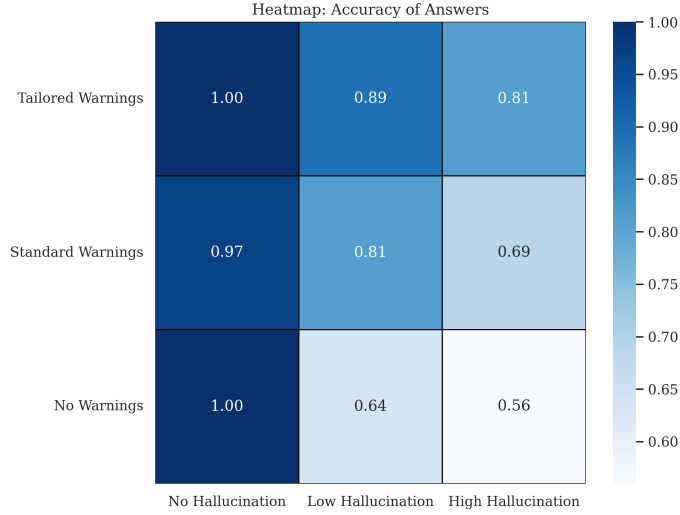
Heatmap: Accuracy of Answers

| | No Hallucination | Low Hallucination | High Hallucination |
|---|---|---|---|
| Tailored Warnings | 1.00 | 0.89 | 0.81 |
| Standard Warnings | 0.97 | 0.81 | 0.69 |
| No Warnings | 1.00 | 0.64 | 0.56 |

1.00
0.95
0.90
0.85
0.80
0.75
0.70
0.65
0.60